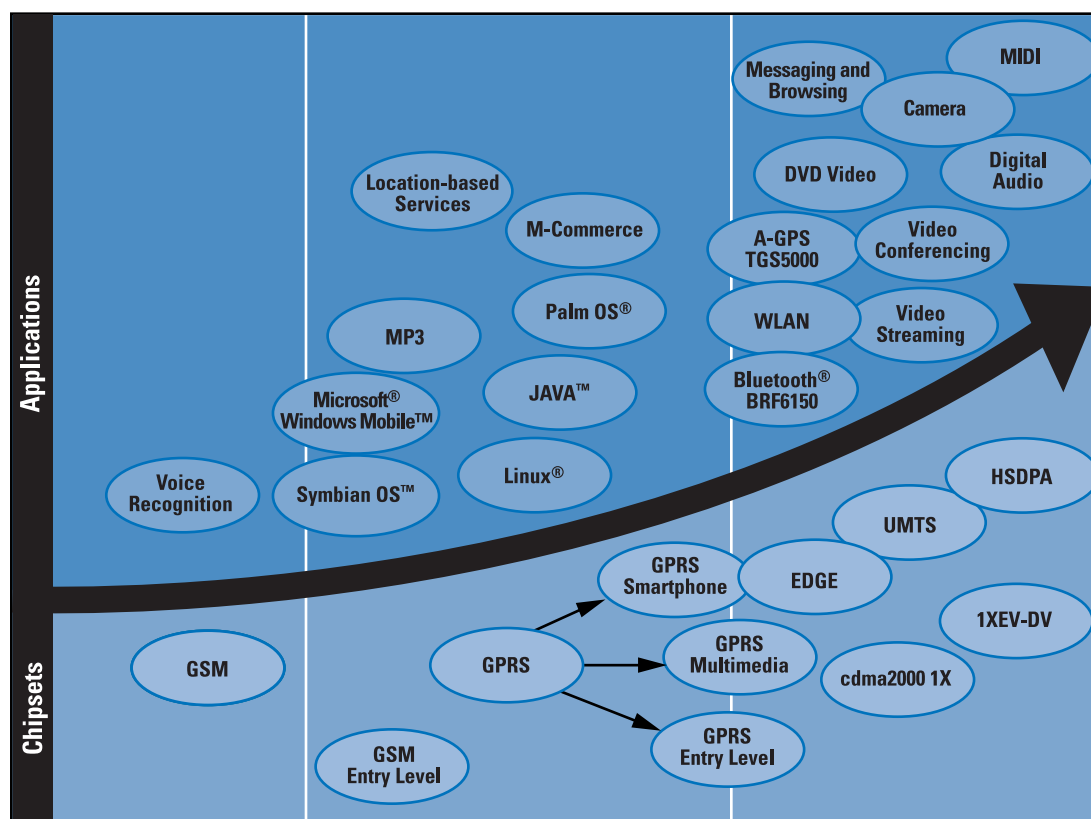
Applications

Chipsets

Messaging and Browsing

MIDI

Camera

Digital Audio

DVD Video

Location-based Services

M-Commerce

A-GPS TGS5000

Video Conferencing

Palm OS®

MP3

WLAN

Video Streaming

JAVA™

Microsoft® Windows Mobile™

Bluetooth® BRF6150

Voice Recognition

Symbian OS™

Linux®

HSDPA

UMTS

GPRS Smartphone

EDGE

1XEV-DV

GSM

GPRS

GPRS Multimedia

cdma2000 1X

GPRS Entry Level

GSM Entry Level